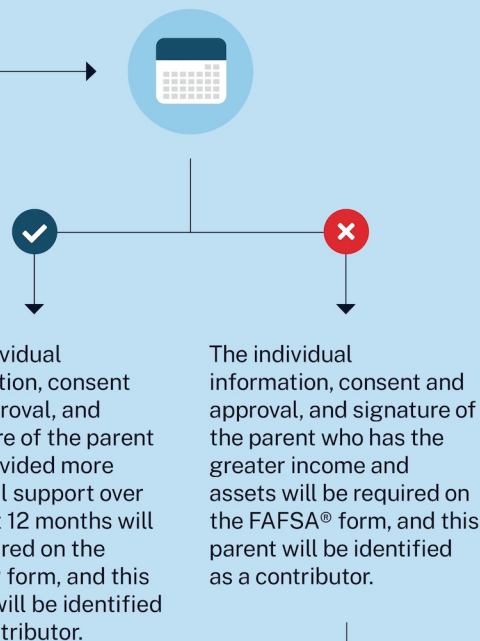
vidual
tion, consent
roval, and
re of the parent
vided more
l support over
12 months will
red on the
form, and this
will be identified
tributor.

The individual information, consent and approval, and signature of the parent who has the greater income and assets will be required on the FAFSA® form, and this parent will be identified as a contributor.